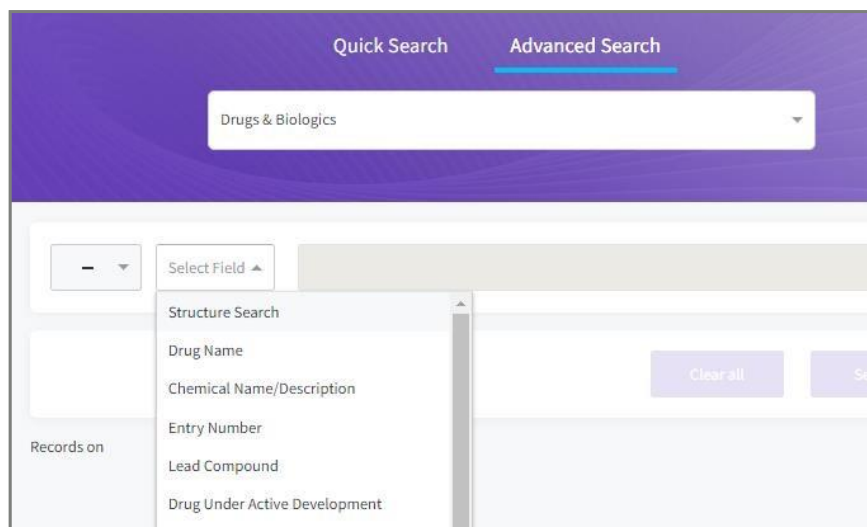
Quick Search Advanced Search

Drugs & Biologics

–

Select Field

Structure Search
Drug Name
Chemical Name/Description
Entry Number
Lead Compound
Drug Under Active Development

Clear all

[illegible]

Records on